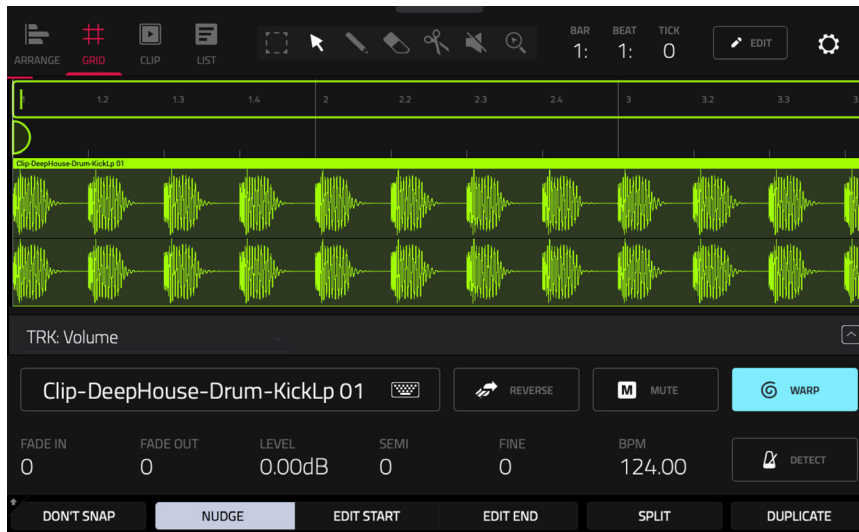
ARRANGE GRID CLIP LIST

BAR 1: BEAT 1: TICK 0

EDIT

1.2 1.3 1.4 2 2.2 2.3 2.4 3 3.2 3.3 3

Clip-DeepHouse-Drum-KickLp 01

TRK: Volume

Clip-DeepHouse-Drum-KickLp 01

REVERSE

M MUTE

WARP

FADE IN 0

FADE OUT 0

LEVEL 0.00dB

SEMI 0

FINE 0

BPM 124.00

DETECT

DON'T SNAP | NUDGE | EDIT START | EDIT END | SPLIT | DUPLICATE